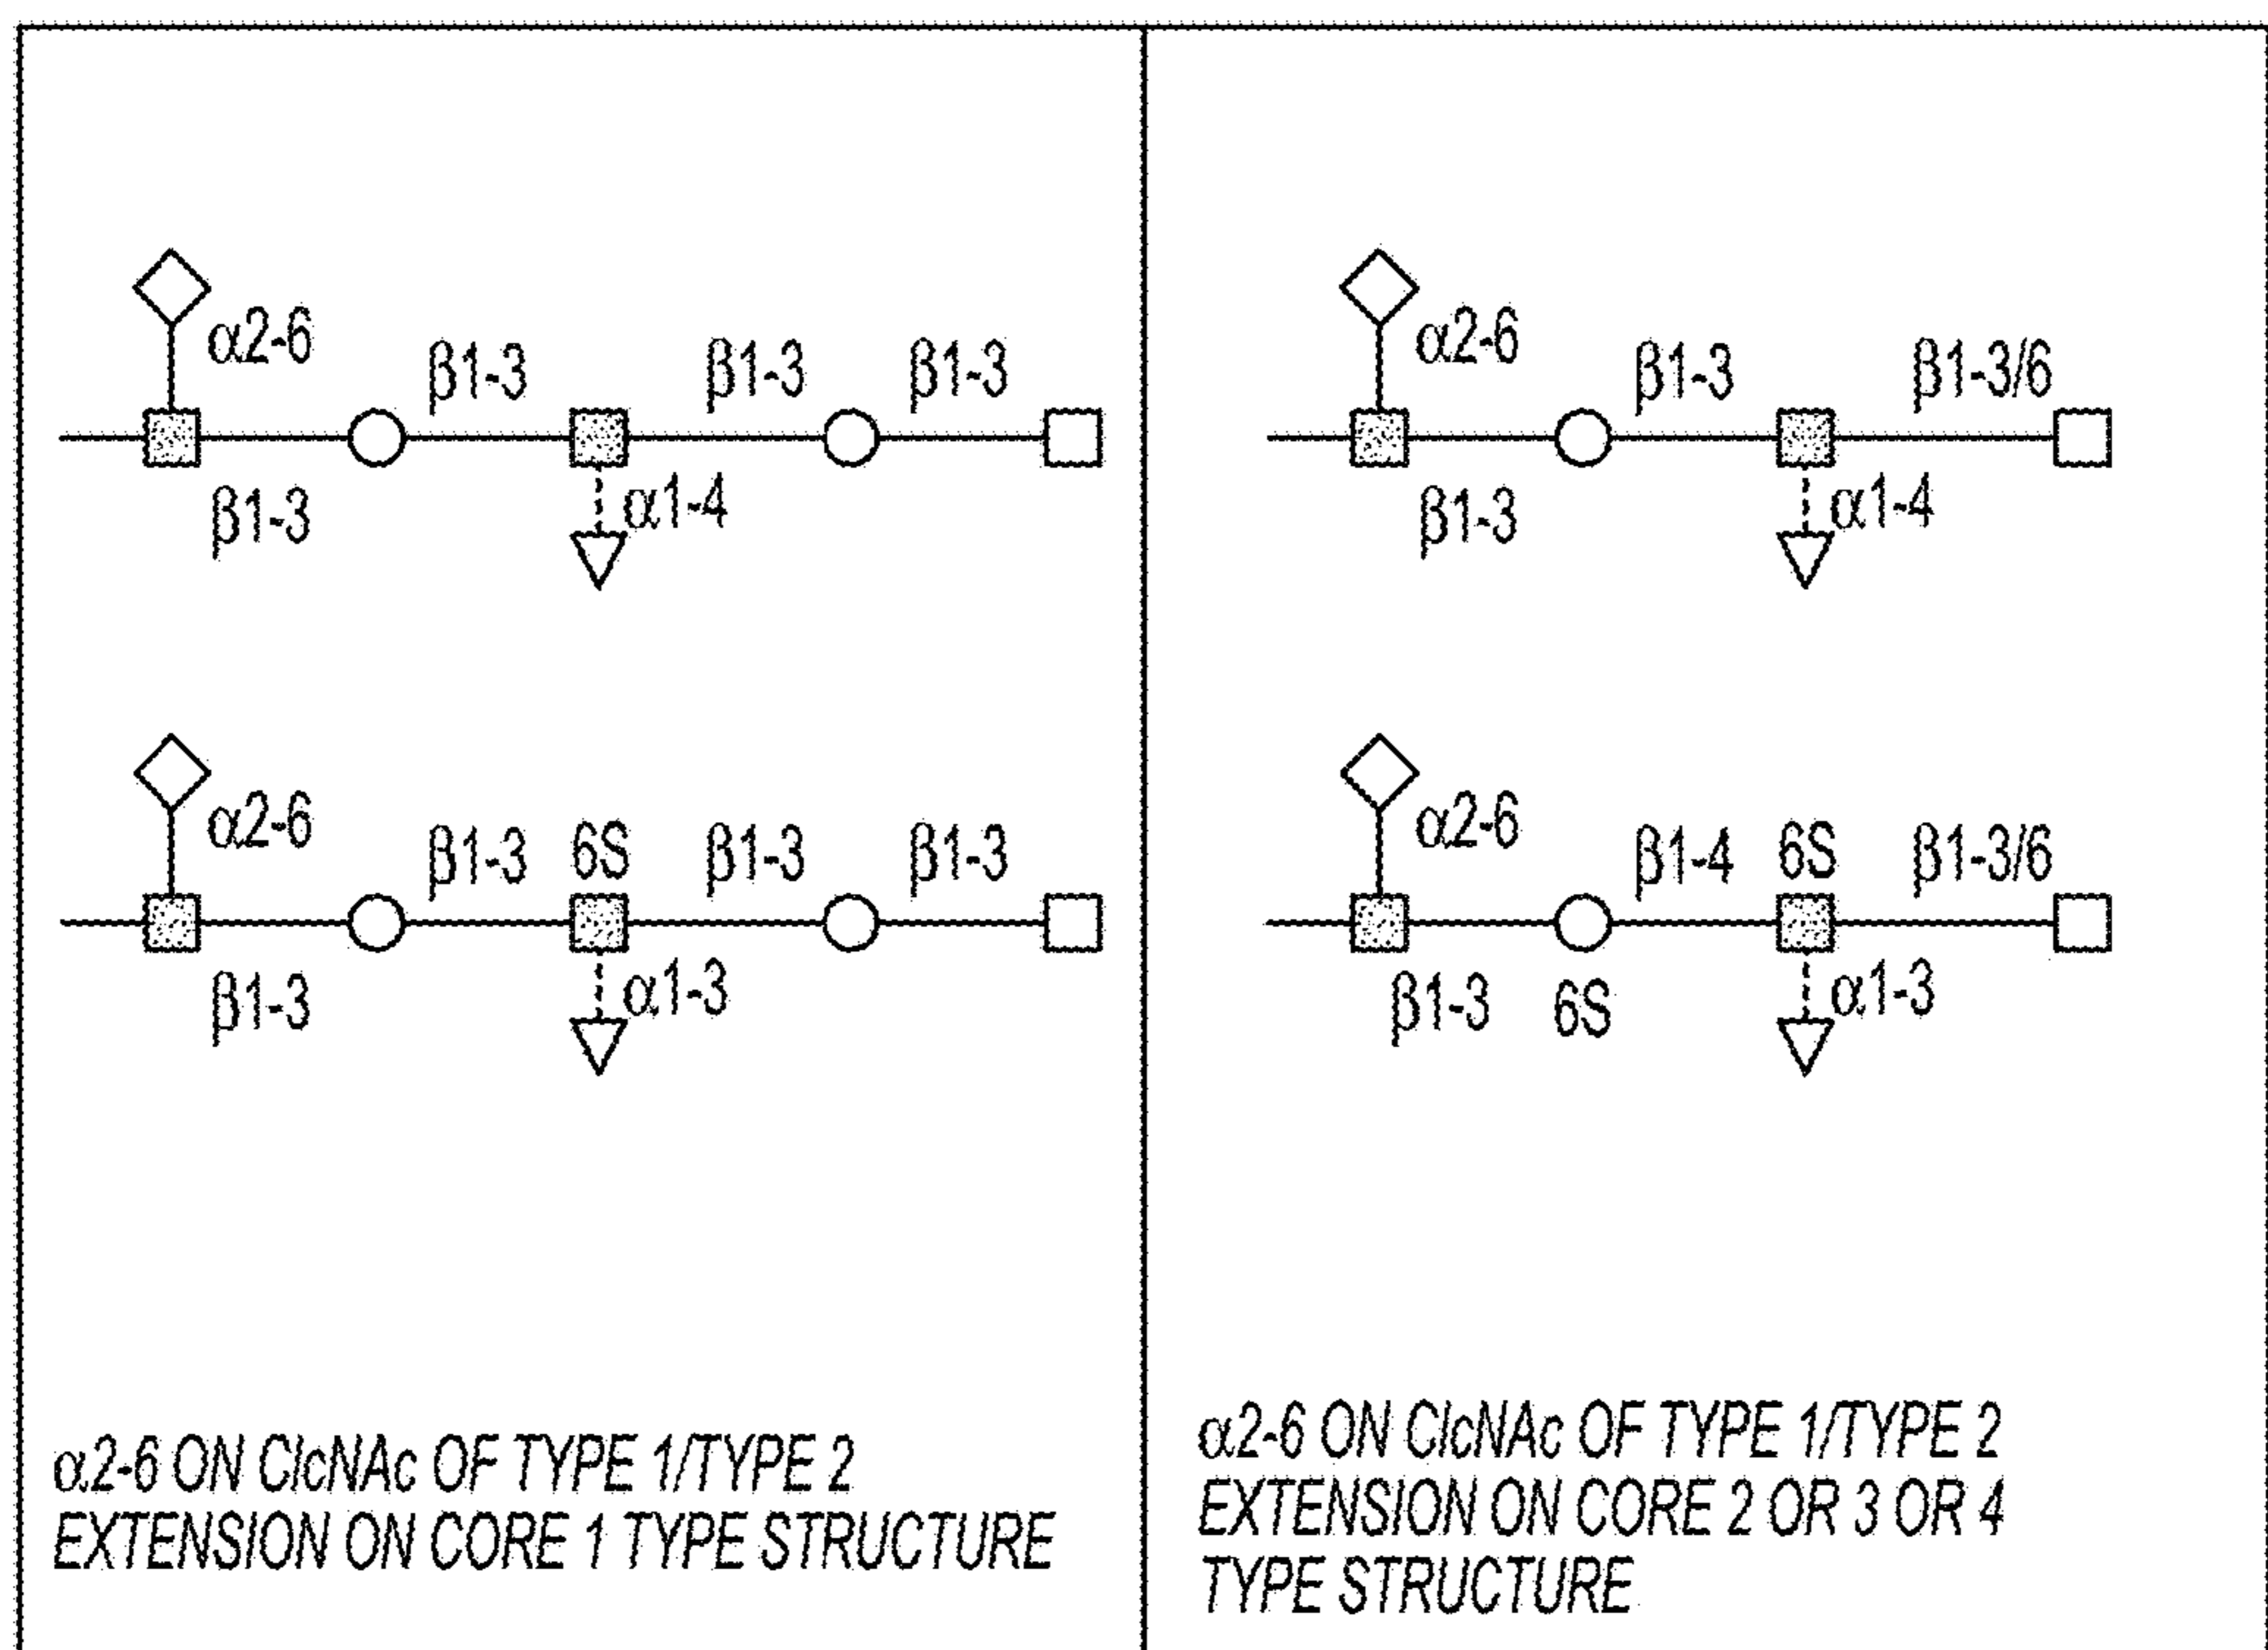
α2-6
β1-3
β1-3
β1-3
β1-3
α1-4

α2-6
β1-3
6S
β1-3
β1-3
β1-3
α1-3

α2-6 ON ClcNAc OF TYPE 1/TYPE 2 EXTENSION ON CORE 1 TYPE STRUCTURE

α2-6
β1-3
β1-3/6
β1-3
α1-4

α2-6
β1-4
6S
β1-3/6
β1-3
6S
α1-3

α2-6 ON ClcNAc OF TYPE 1/TYPE 2 EXTENSION ON CORE 2 OR 3 OR 4 TYPE STRUCTURE